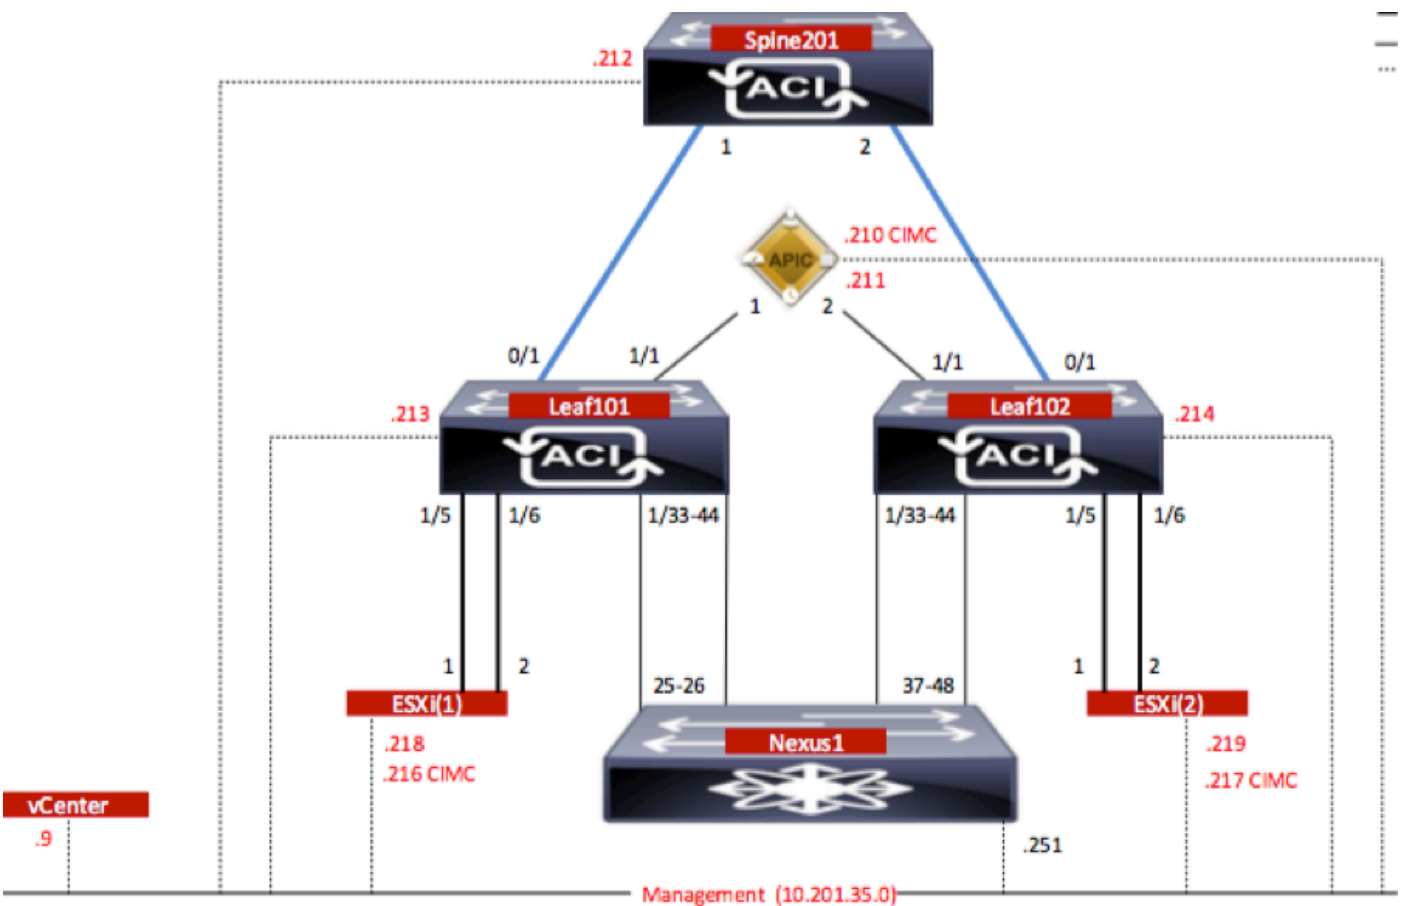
Spine201
ACI
.212
1
2
APIC
.210 CIMC
.211
1
2
0/1
1/1
1/1
0/1
Leaf101
ACI
.213
Leaf102
ACI
.214
1/5
1/6
1/33-44
1/33-44
1/5
1/6
1
2
25-26
37-48
1
2
ESXi(1)
ESXi(2)
.218
.216 CIMC
Nexus1
.219
.217 CIMC
vCenter
.9
.251
Management (10.201.35.0)